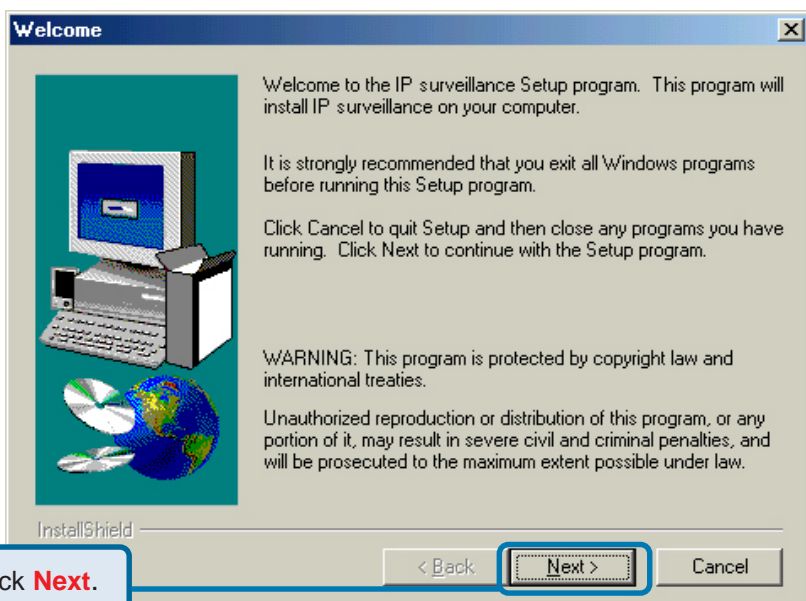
Welcome

Welcome to the IP surveillance Setup program. This program will install IP surveillance on your computer.

It is strongly recommended that you exit all Windows programs before running this Setup program.

Click Cancel to quit Setup and then close any programs you have running. Click Next to continue with the Setup program.

WARNING: This program is protected by copyright law and international treaties.

Unauthorized reproduction or distribution of this program, or any portion of it, may result in severe civil and criminal penalties, and will be prosecuted to the maximum extent possible under law.

InstallShield

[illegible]ck Next.

< Back

Next >

Cancel